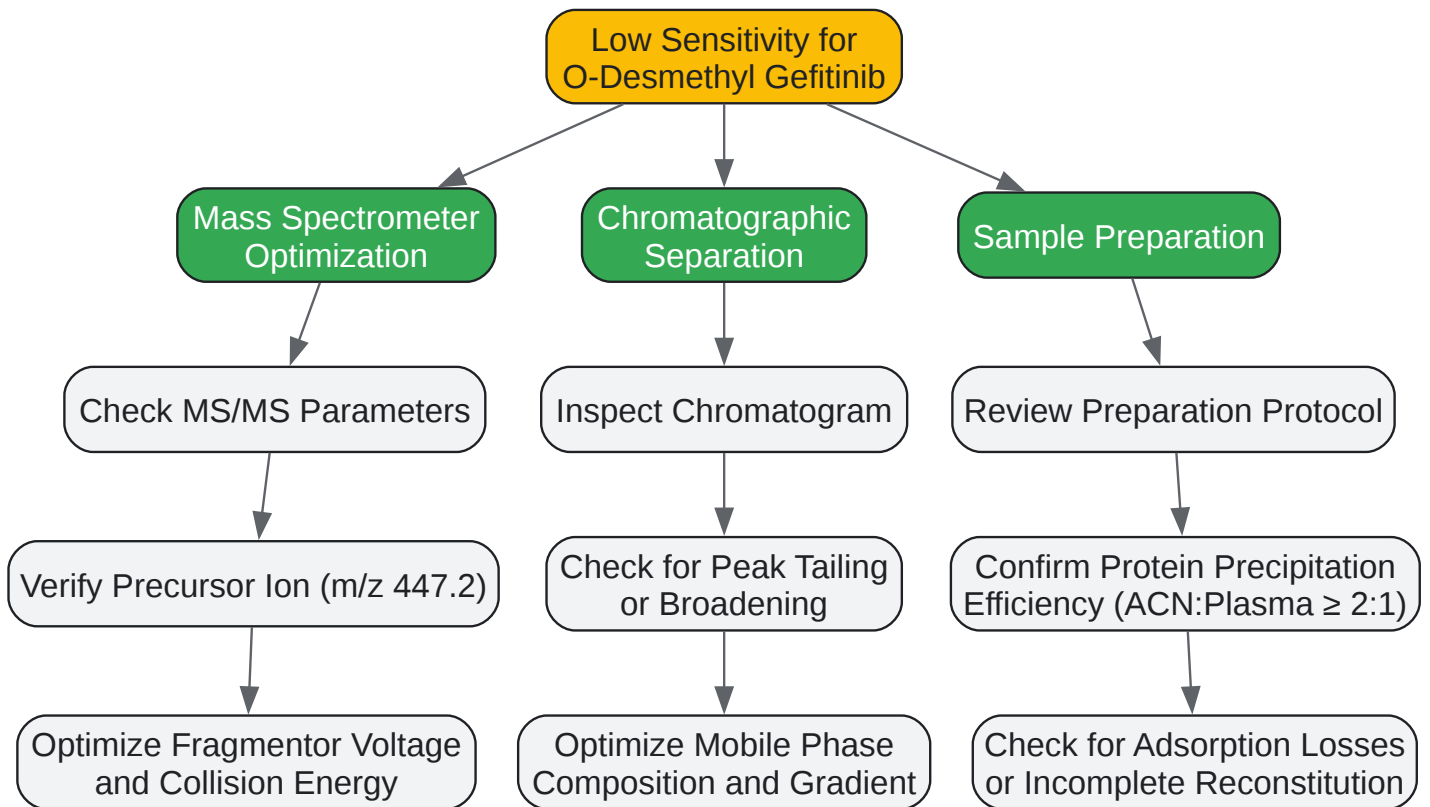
Low Sensitivity for O-Desmethyl Gefitinib

Mass Spectrometer Optimization

Check MS/MS Parameters

Verify Precursor Ion (m/z 447.2)

Optimize Fragmentor Voltage and Collision Energy

Chromatographic Separation

Inspect Chromatogram

Check for Peak Tailing or Broadening

Optimize Mobile Phase Composition and Gradient

Sample Preparation

Review Preparation Protocol

Confirm Protein Precipitation Efficiency (ACN:Plasma ≥ 2:1)

Check for Adsorption Losses or Incomplete Reconstitution